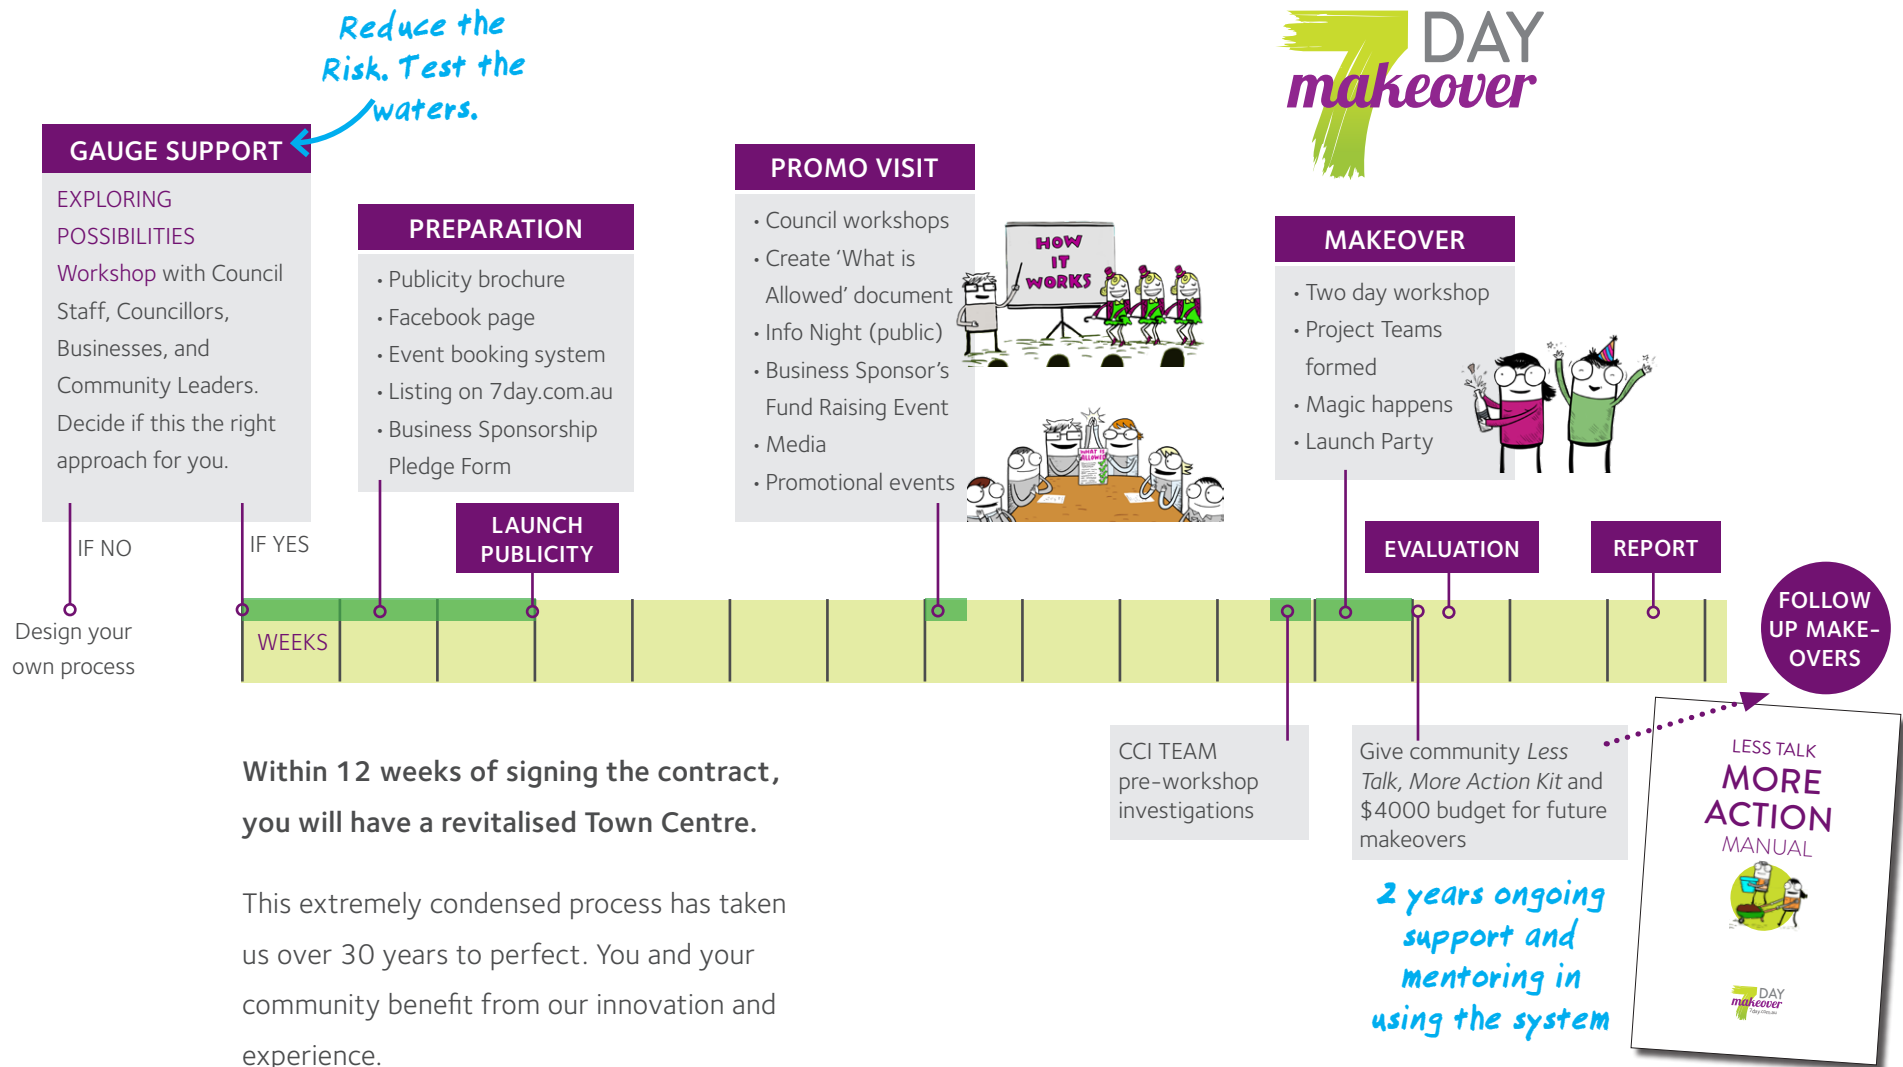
Reduce the Risk. Test the waters.

7 DAY makeover

GAUGE SUPPORT

EXPLORING POSSIBILITIES

Workshop with Council Staff, Councillors, Businesses, and Community Leaders. Decide if this the right approach for you.

PREPARATION

• Publicity brochure
• Facebook page
• Event booking system
• Listing on 7day.com.au
• Business Sponsorship Pledge Form

PROMO VISIT

• Council workshops
• Create 'What is Allowed' document
• Info Night (public)
• Business Sponsor's Fund Raising Event
• Media
• Promotional events

HOW IT WORKS

WHAT IS ALLOWED

MAKEOVER

• Two day workshop
• Project Teams formed
• Magic happens
• Launch Party

LAUNCH PUBLICITY

EVALUATION

REPORT

IF NO

IF YES

Design your own process

WEEKS

FOLLOW UP MAKE-OVERS

CCI TEAM pre-workshop investigations

Give community *Less Talk, More Action Kit* and $4000 budget for future makeovers

LESS TALK MORE ACTION MANUAL

7 DAY makeover

Within 12 weeks of signing the contract, you will have a revitalised Town Centre.

This extremely condensed process has taken us over 30 years to perfect. You and your community benefit from our innovation and experience.

2 years ongoing support and mentoring in using the system